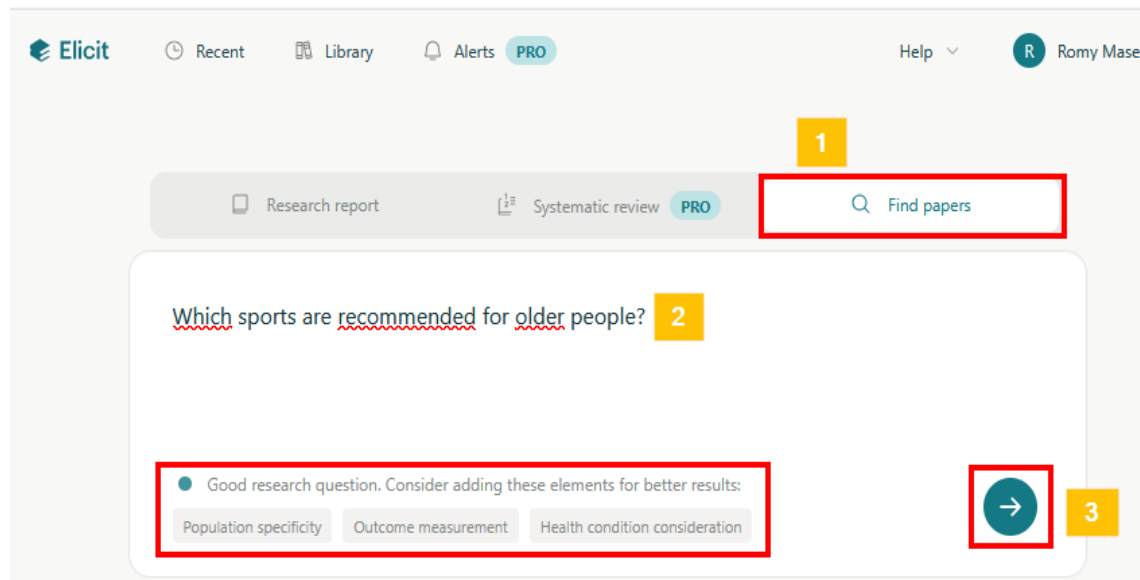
Elicit Recent Library Alerts PRO Help R Romy Mase

1

Research report Systematic review PRO Find papers

Which sports are recommended for older people? 2

Good research question. Consider adding these elements for better results:

Population specificity Outcome measurement Health condition consideration

3